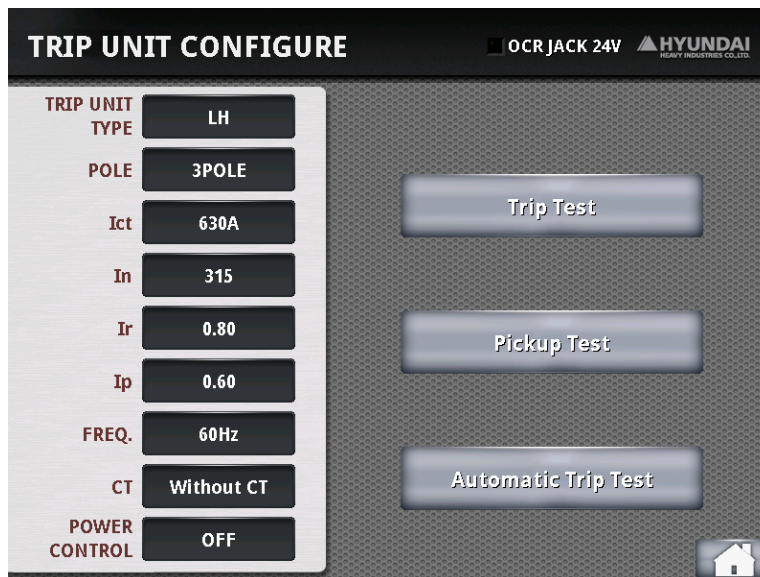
TRIP UNIT CONFIGURE

OCR JACK 24V

HYUNDAI
HEAVY INDUSTRIES CO.,LTD.

TRIP UNIT TYPE LH
POLE 3POLE
Ict 630A
In 315
Ir 0.80
Ip 0.60
FREQ. 60Hz
CT Without CT
POWER CONTROL OFF

Trip Test

Pickup Test

Automatic Trip Test